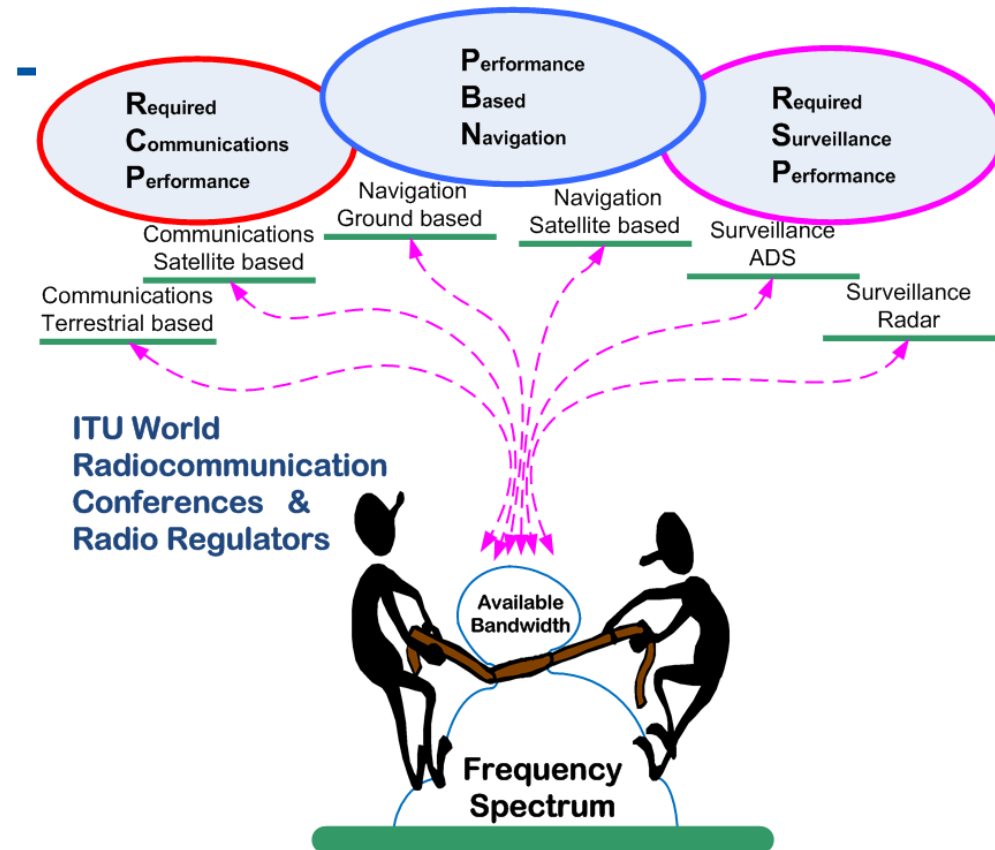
Required Communications Performance

Performance Based Navigation

Required Surveillance Performance

Navigation Ground based

Navigation Satellite based

Communications Satellite based

Surveillance ADS

Communications Terrestrial based

Surveillance Radar

ITU World Radiocommunication Conferences & Radio Regulators

Available Bandwidth

Frequency Spectrum